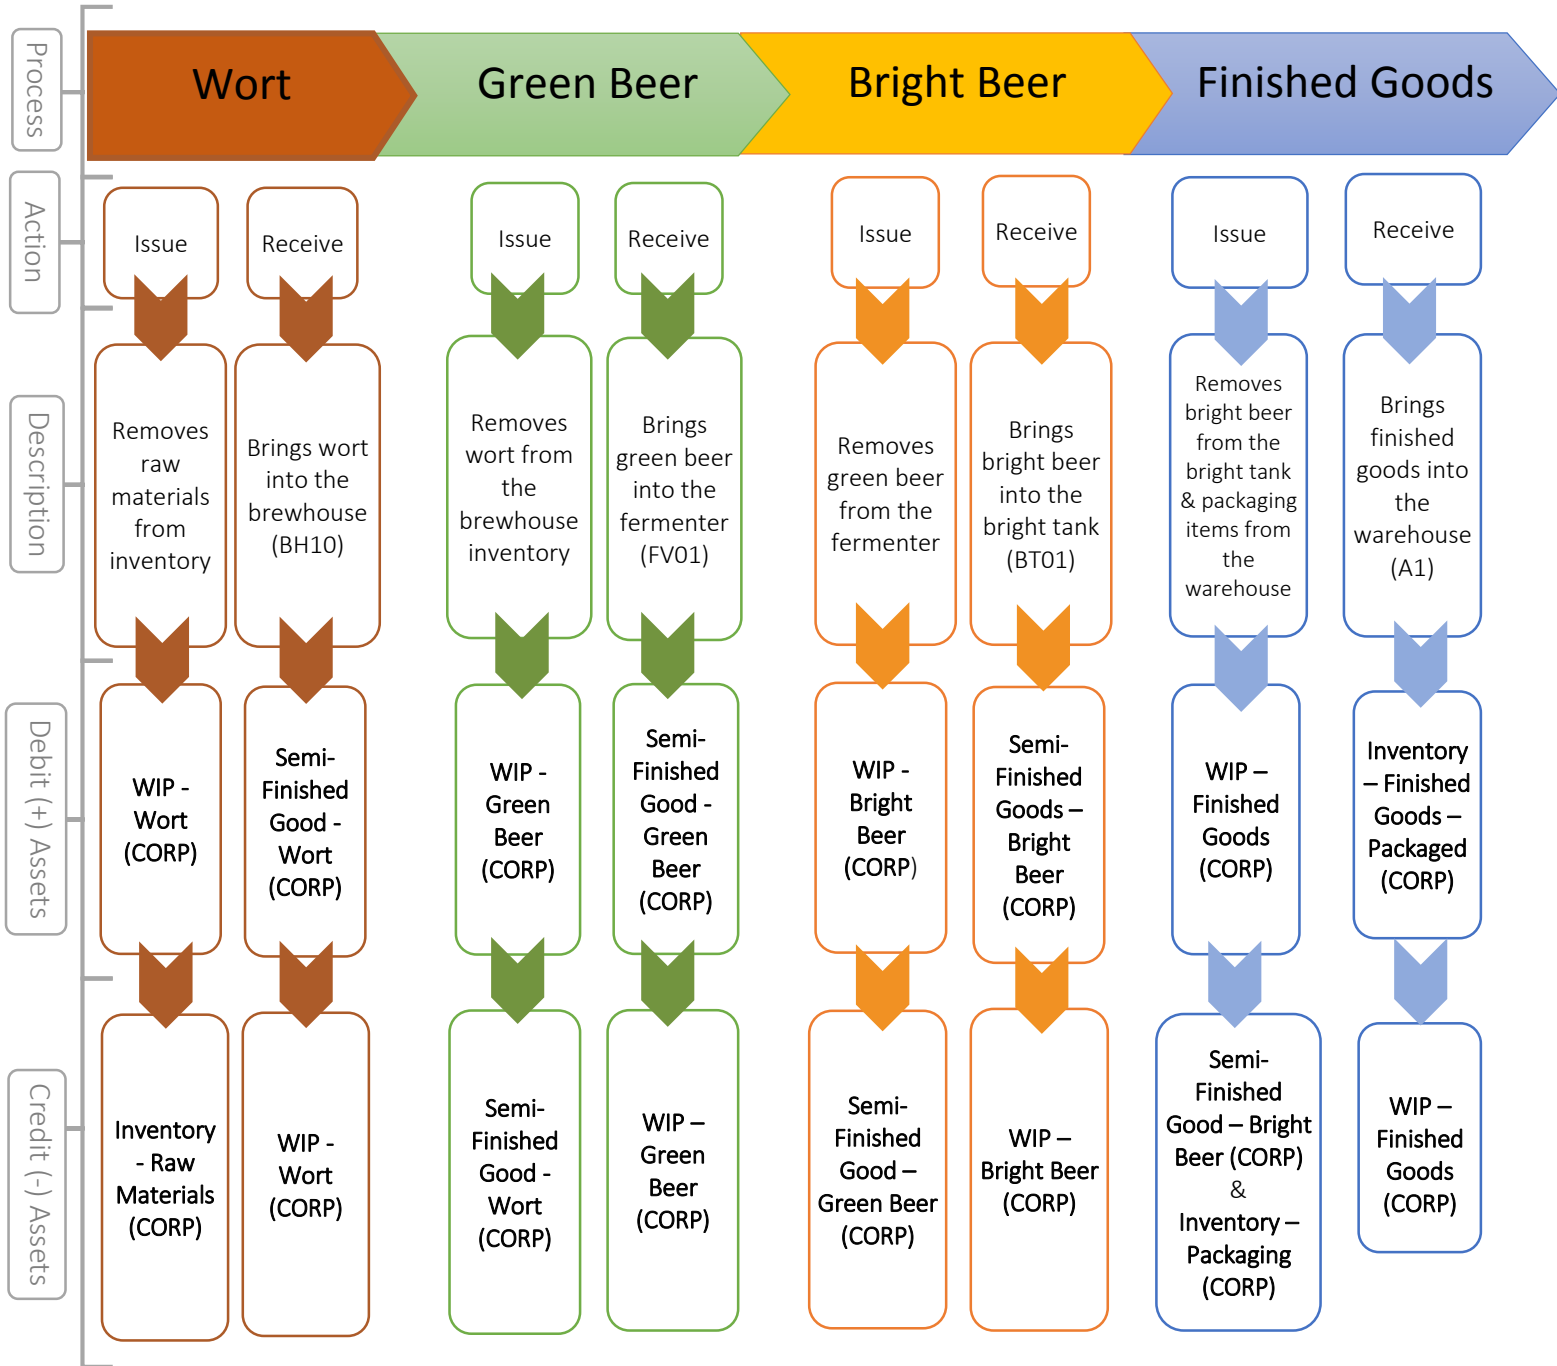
Process

Action

Description

Debit (+) Assets

Credit (-) Assets

Wort

Green Beer

Bright Beer

Finished Goods

Issue

Receive

Issue

Receive

Issue

Receive

Issue

Receive

Removes raw materials from inventory

Brings wort into the brewhouse (BH10)

Removes wort from the brewhouse inventory

Brings green beer into the fermenter (FV01)

Removes green beer from the fermenter

Brings bright beer into the bright tank (BT01)

Removes bright beer from the bright tank & packaging items from the warehouse

Brings finished goods into the warehouse (A1)

WIP - Wort (CORP)

Semi-Finished Good - Wort (CORP)

WIP - Green Beer (CORP)

Semi-Finished Good - Green Beer (CORP)

WIP - Bright Beer (CORP)

Semi-Finished Goods – Bright Beer (CORP)

WIP – Finished Goods (CORP)

Inventory – Finished Goods – Packaged (CORP)

Inventory - Raw Materials (CORP)

WIP - Wort (CORP)

Semi-Finished Good - Wort (CORP)

WIP – Green Beer (CORP)

Semi-Finished Good – Green Beer (CORP)

WIP – Bright Beer (CORP)

Semi-Finished Good – Bright Beer (CORP) & Inventory – Packaging (CORP)

WIP – Finished Goods (CORP)